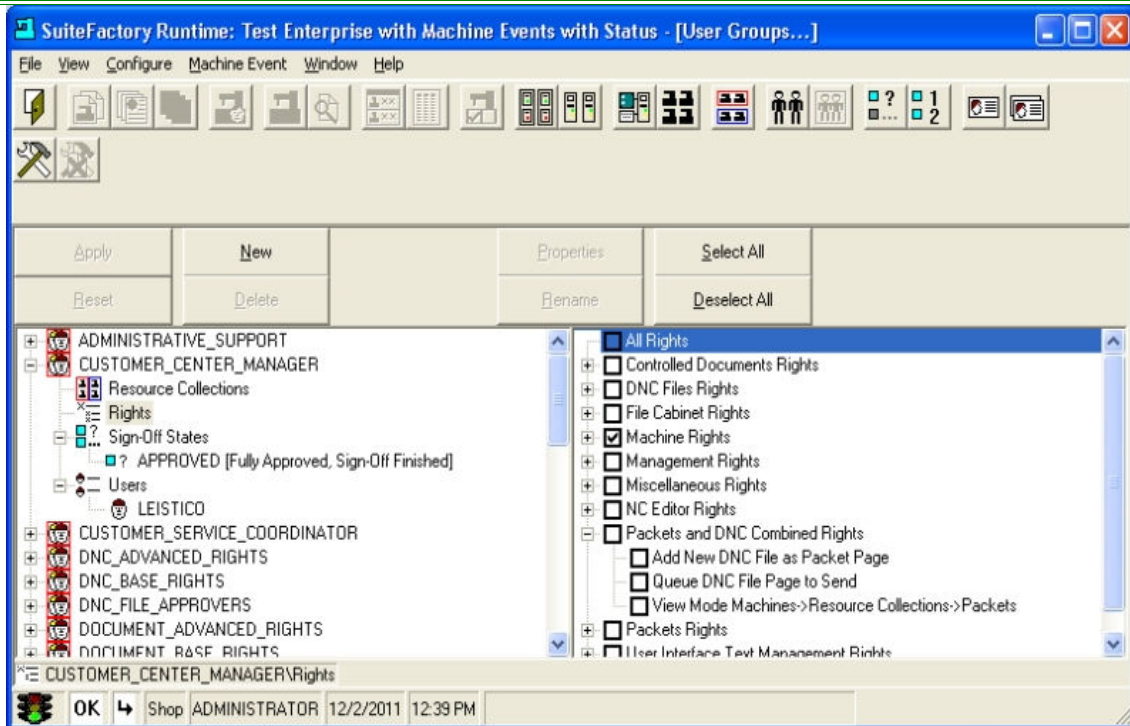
SuiteFactory Runtime: Test Enterprise with Machine Events with Status - [User Groups...]

File View Configure Machine Event Window Help

Apply New Properties Select All

Reset Delete Rename Deselect All

ADMINISTRATIVE_SUPPORT
CUSTOMER_CENTER_MANAGER
Resource Collections
Rights
Sign-Off States
? APPROVED [Fully Approved, Sign-Off Finished]
Users
LEISTICO
CUSTOMER_SERVICE_COORDINATOR
DNC_ADVANCED_RIGHTS
DNC_BASE_RIGHTS
DNC_FILE_APPROVERS
DOCUMENT_ADVANCED_RIGHTS
DOCUMENT_BASE_RIGHTS

All Rights
Controlled Documents Rights
DNC Files Rights
File Cabinet Rights
Machine Rights
Management Rights
Miscellaneous Rights
NC Editor Rights
Packets and DNC Combined Rights
Add New DNC File as Packet Page
Queue DNC File Page to Send
View Mode Machines->Resource Collections->Packets
Packets Rights
User Interface Text Management Rights

CUSTOMER_CENTER_MANAGER\Rights

OK Shop ADMINISTRATOR 12/2/2011 12:39 PM